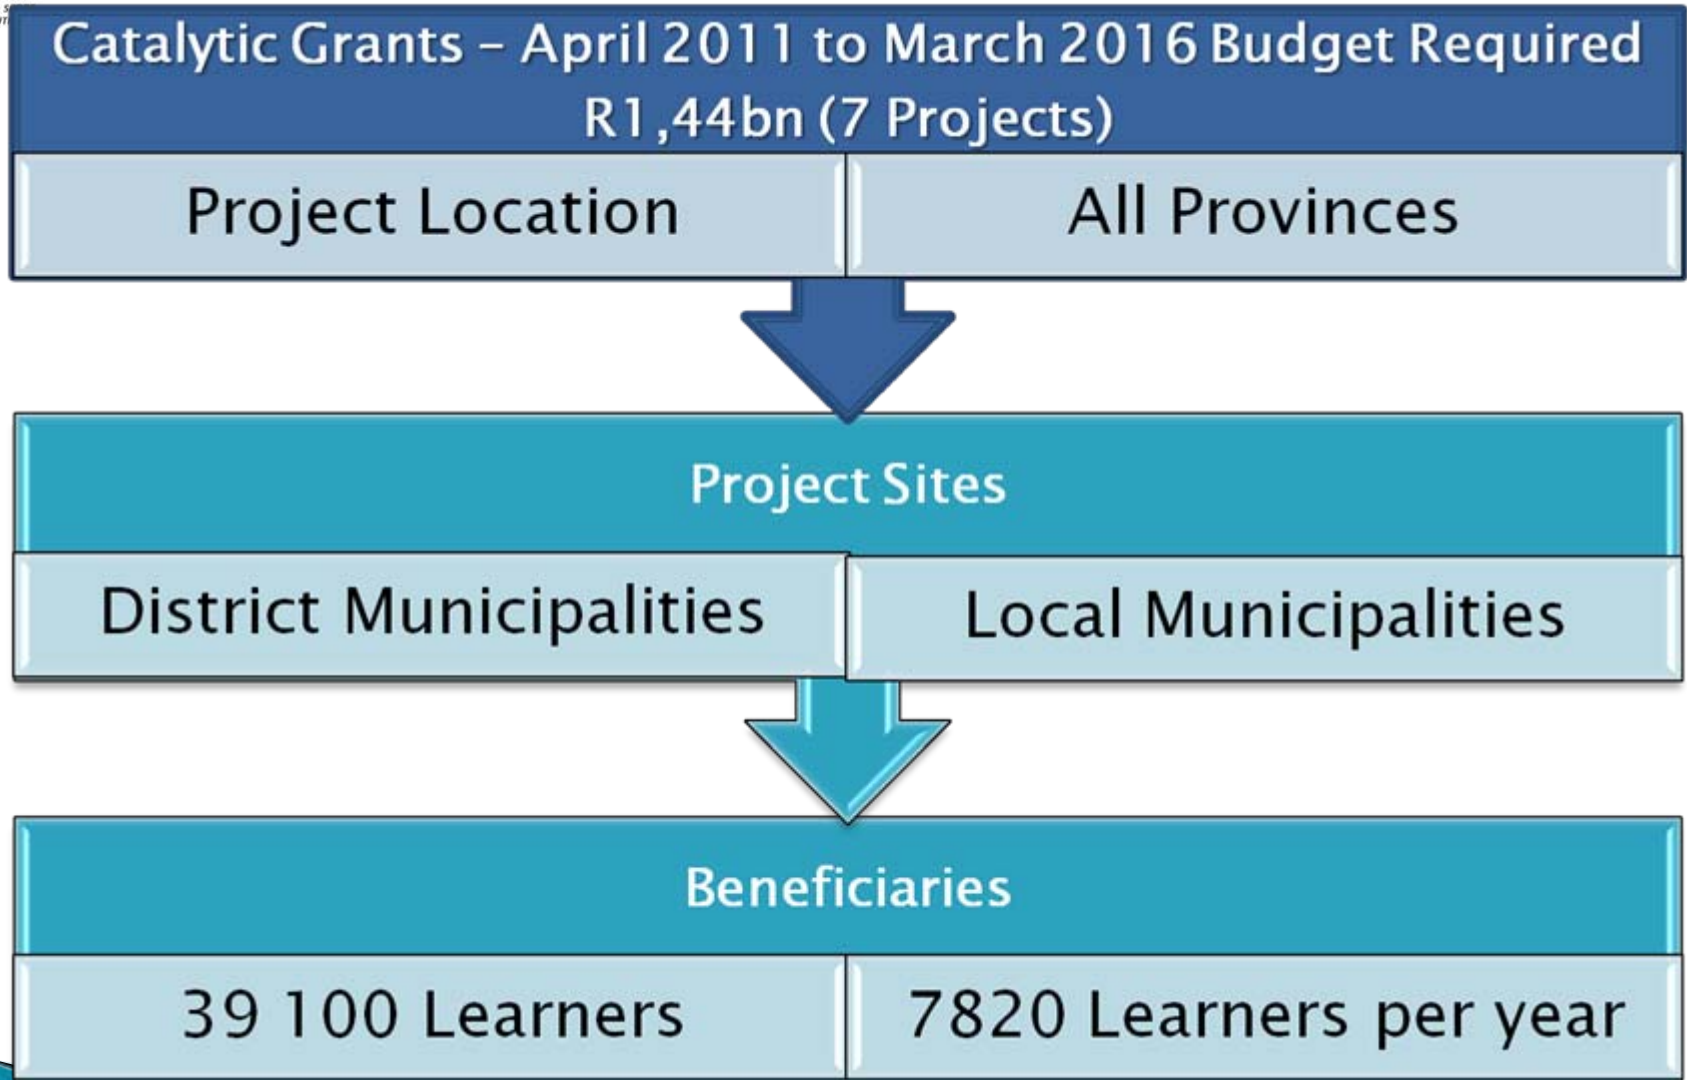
Catalytic Grants – April 2011 to March 2016 Budget Required R1,44bn (7 Projects)

| Project Location | All Provinces |
|---|---|

Project Sites

| District Municipalities | Local Municipalities |
|---|---|

Beneficiaries

| 39 100 Learners | 7820 Learners per year |
|---|---|